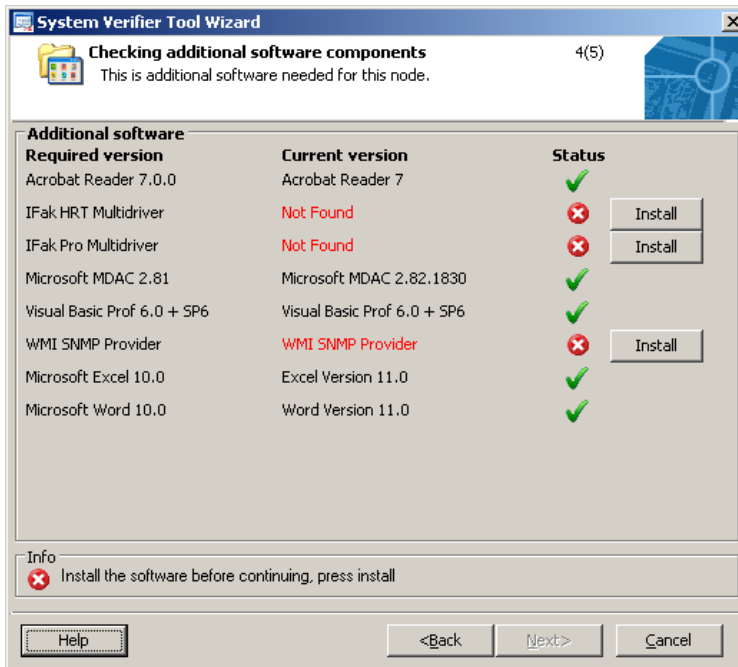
System Verifier Tool Wizard

Checking additional software components
This is additional software needed for this node.

4(5)

Additional software

| Required version | Current version | Status | |
|---|---|---|---|
| Acrobat Reader 7.0.0 | Acrobat Reader 7 | | |
| IFak HRT Multidriver | Not Found | | Install |
| IFak Pro Multidriver | Not Found | | Install |
| Microsoft MDAC 2.81 | Microsoft MDAC 2.82.1830 | | |
| Visual Basic Prof 6.0 + SP6 | Visual Basic Prof 6.0 + SP6 | | |
| WMI SNMP Provider | WMI SNMP Provider | | Install |
| Microsoft Excel 10.0 | Excel Version 11.0 | | |
| Microsoft Word 10.0 | Word Version 11.0 | | |

Info
Install the software before continuing, press install

Help
<Back
Next>
Cancel